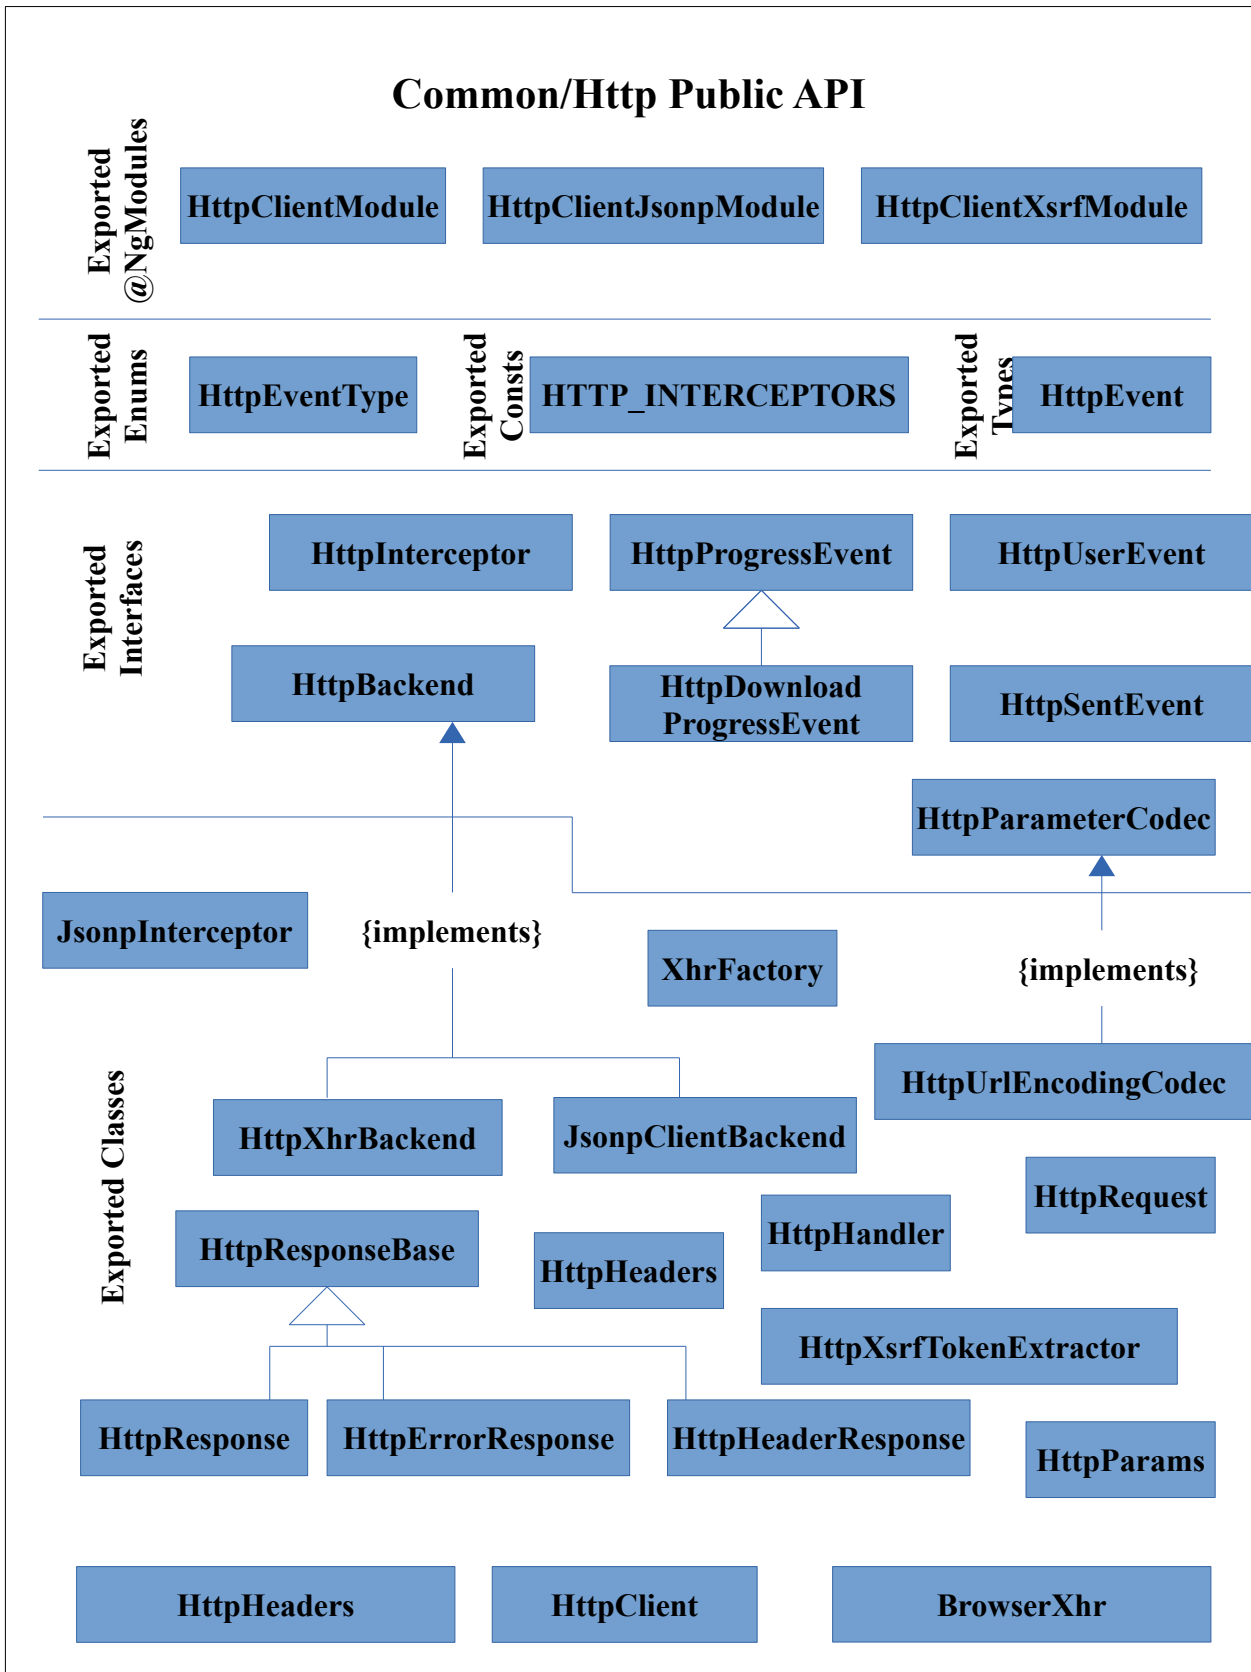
Common/Http Public API

Exported @NgModules

HttpClientModule

HttpClientJsonpModule

HttpClientXsrfModule

Exported Enums

HttpEventType

Exported Consts

HTTP_INTERCEPTORS

Exported Types

HttpEvent

Exported Interfaces

HttpInterceptor

HttpProgressEvent

HttpUserEvent

HttpBackend

HttpDownload ProgressEvent

HttpSentEvent

HttpParameterCodec

JsonpInterceptor

{implements}

XhrFactory

{implements}

HttpUrlEncodingCodec

Exported Classes

HttpXhrBackend

JsonpClientBackend

HttpRequest

HttpHandler

HttpResponseBase

HttpHeaders

HttpXsrfTokenExtractor

HttpResponse

HttpErrorResponse

HttpHeaderResponse

HttpParams

HttpHeaders

HttpClient

BrowserXhr